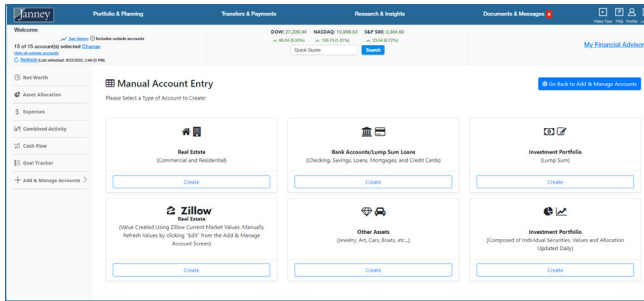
Janney

Portfolio & Planning | Transfers & Payments | Research & Insights | Documents & Messages 8

Video Tour | FAQ | Profile

Welcome,

See history ⓘ Includes outside accounts

15 of 15 account(s) selected Change

View all outside accounts

Refresh (Last refreshed: 8/22/2020, 2:46:23 PM)

DOW: 27,236.84 ▲ 88.24 (0.30%)
NASDAQ: 10,889.03 ▲ 150.74 (0.31%)
S&P 500: 3,304.60 ▲ 15.58 (0.73%)

Quick Quote

Search

My Financial Advisor

Net Worth

Asset Allocation

Expenses

Combined Activity

Cash Flow

Goal Tracker

Add & Manage Accounts

Manual Account Entry

Please Select a Type of Account to Create:

Go Back to Add & Manage Accounts

Real Estate
(Commercial and Residential)

Create

Bank Accounts/Lump Sum Loans
(Checking, Savings, Loans, Mortgages, and Credit Cards)

Create

Investment Portfolio
(Lump Sum)

Create

Zillow
Real Estate
(Value Created Using Zillow Current Market Values. Manually Refresh Values by clicking "Edit" from the Add & Manage Account Screen)

Create

Other Assets
(Jewelry, Art, Cars, Boats, etc...)

Create

Investment Portfolio
(Composed of Individual Securities, Values and Allocation Updated Daily)

Create